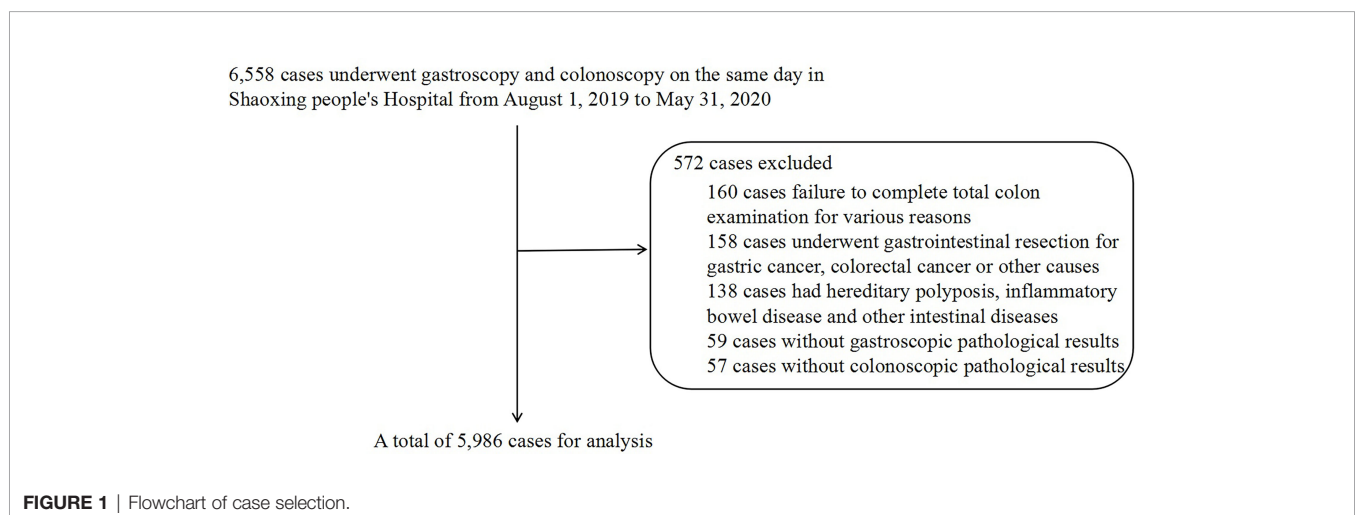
6,558 cases underwent gastroscopy and colonoscopy on the same day in Shaoxing people's Hospital from August 1, 2019 to May 31, 2020

572 cases excluded
160 cases failure to complete total colon examination for various reasons
158 cases underwent gastrointestinal resection for gastric cancer, colorectal cancer or other causes
138 cases had hereditary polyposis, inflammatory bowel disease and other intestinal diseases
59 cases without gastroscopic pathological results
57 cases without colonoscopic pathological results

A total of 5,986 cases for analysis

FIGURE 1 | Flowchart of case selection.